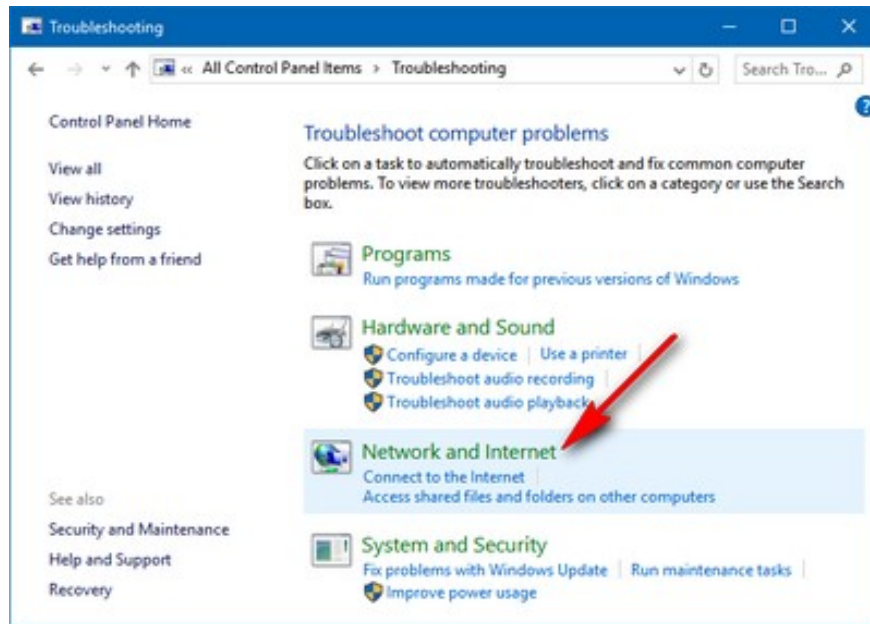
Troubleshooting

« All Control Panel Items › Troubleshooting

Search Tro...

Control Panel Home

View all

View history

Change settings

Get help from a friend

See also

Security and Maintenance

Help and Support

Recovery

Troubleshoot computer problems

Click on a task to automatically troubleshoot and fix common computer problems. To view more troubleshooters, click on a category or use the Search box.

Programs

Run programs made for previous versions of Windows

Hardware and Sound

Configure a device | Use a printer |

Troubleshoot audio recording

Troubleshoot audio playback

Network and Internet

Connect to the Internet |

Access shared files and folders on other computers

System and Security

Fix problems with Windows Update | Run maintenance tasks |

Improve power usage